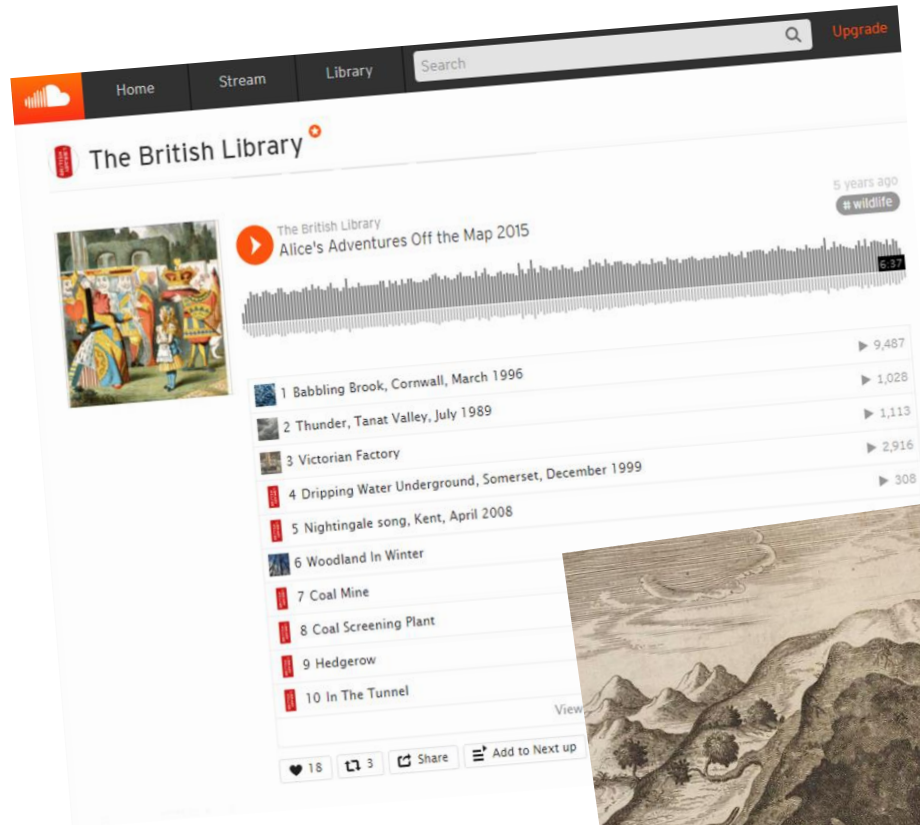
Home
Stream
Library
Search
Upgrade

The British Library

5 years ago
# wildlife

The British Library
Alice's Adventures Off the Map 2015

5:37

▶ 9,487

1 Babbling Brook, Cornwall, March 1996 ▶ 1,028
2 Thunder, Tanat Valley, July 1989 ▶ 1,113
3 Victorian Factory ▶ 2,916
4 Dripping Water Underground, Somerset, December 1999 ▶ 308
5 Nightingale song, Kent, April 2008
6 Woodland In Winter
7 Coal Mine
8 Coal Screening Plant
9 Hedgerow
10 In The Tunnel

View

18
3
Share
Add to Next up